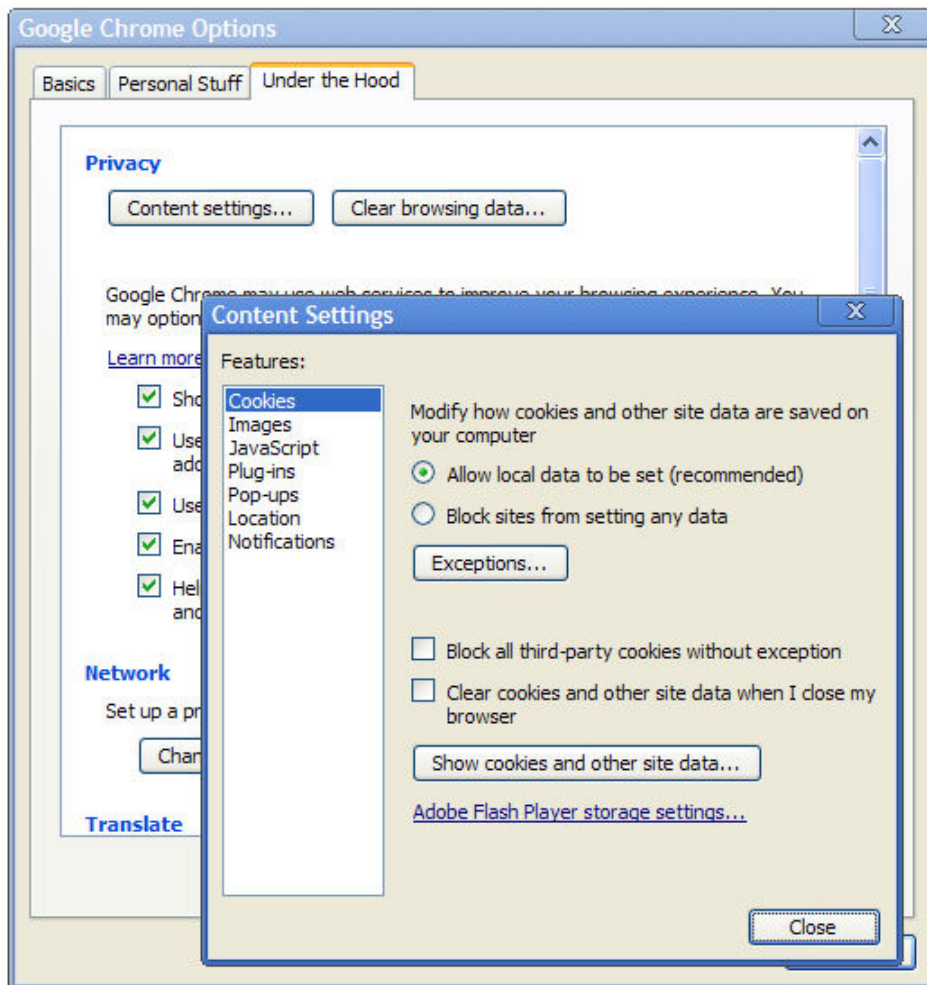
Google Chrome Options

X

Basics | Personal Stuff | Under the Hood

Privacy

Content settings... Clear browsing data...

Google Chrome may use web services to improve your browsing experience. You may option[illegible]

Learn more

Sho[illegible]

Use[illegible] add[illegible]

Use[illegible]

Ena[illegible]

Hel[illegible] and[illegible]

Network

Set up a pr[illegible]

Chan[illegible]

Translate

Content Settings

X

Features:

Cookies
Images
JavaScript
Plug-ins
Pop-ups
Location
Notifications

Modify how cookies and other site data are saved on your computer

Allow local data to be set (recommended)

Block sites from setting any data

Exceptions...

Block all third-party cookies without exception

Clear cookies and other site data when I close my browser

Show cookies and other site data...

Adobe Flash Player storage settings...

Close